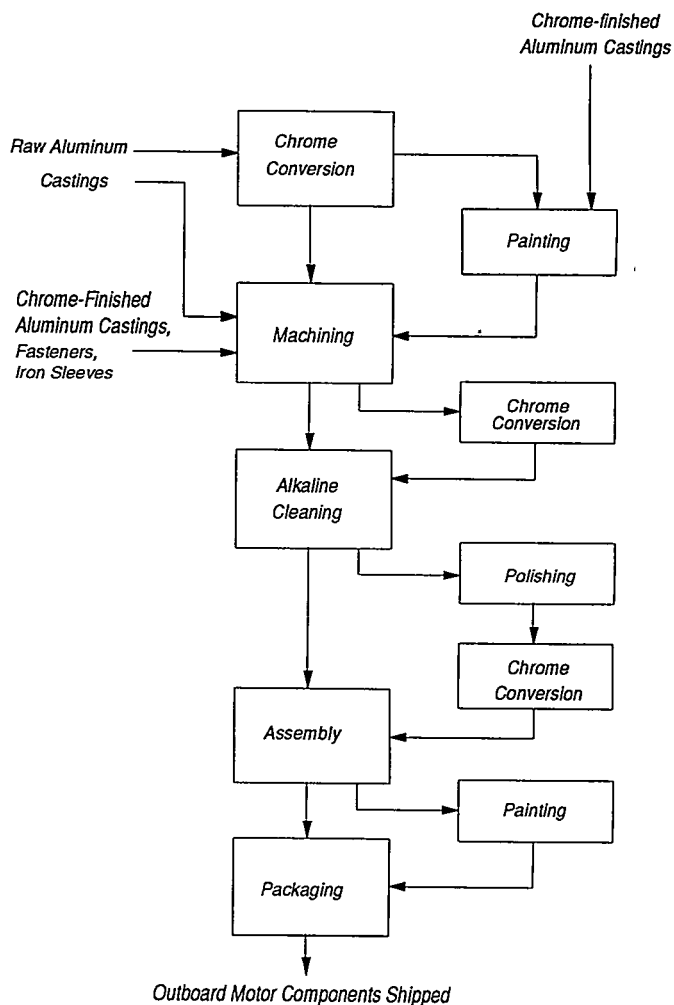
Chrome-finished Aluminum Castings

Raw Aluminum

Castings

Chrome Conversion

Painting

Chrome-Finished Aluminum Castings, Fasteners, Iron Sleeves

Machining

Chrome Conversion

Alkaline Cleaning

Polishing

Chrome Conversion

Assembly

Painting

Packaging

Outboard Motor Components Shipped